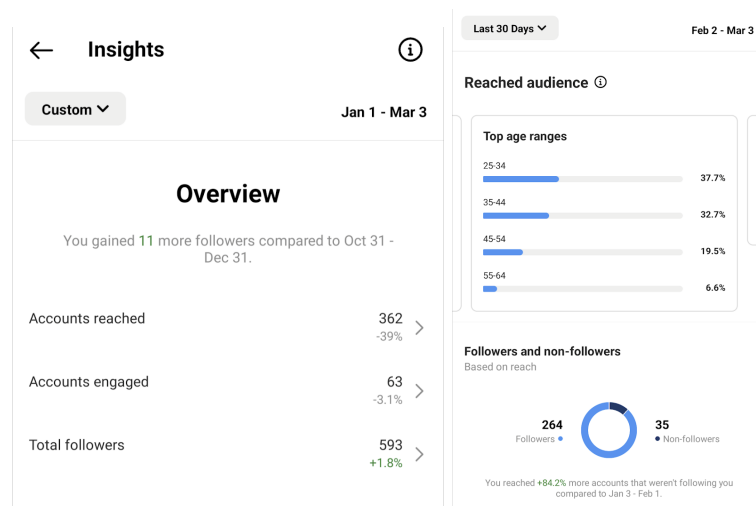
Insights

Custom

Jan 1 - Mar 3

Overview

You gained 11 more followers compared to Oct 31 - Dec 31.

Accounts reached 362 -39%

Accounts engaged 63 -3.1%

Total followers 593 +1.8%

Last 30 Days

Feb 2 - Mar 3

Reached audience

Top age ranges

| | |
|---|---|
| 25-34 | 37.7% |
| 35-44 | 32.7% |
| 45-54 | 19.5% |
| 55-64 | 6.6% |

Followers and non-followers
Based on reach

264
Followers

35
Non-followers

You reached +84.2% more accounts that weren't following you compared to Jan 3 - Feb 1.